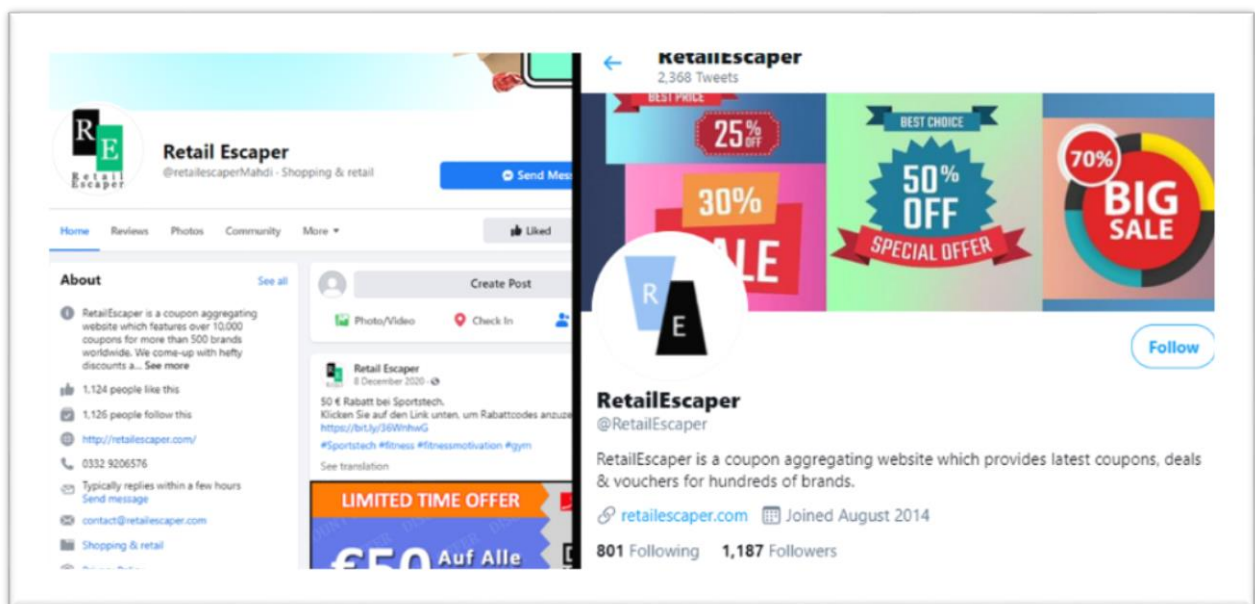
RE
Retail Escaper

Retail Escaper
@retailescaperMahdi · Shopping & retail

Send Mes

Home Reviews Photos Community More

Liked

About See all

RetailEscaper is a coupon aggregating website which features over 10,000 coupons for more than 500 brands worldwide. We come-up with hefty discounts a... See more

1,124 people like this

1,126 people follow this

http://retailescaper.com/

0332 9206576

Typically replies within a few hours
Send message

contact@retailescaper.com

Shopping & retail

Create Post

Photo/Video Check In

Retail Escaper
8 December 2020

50 € Rabatt bei Sportstech.
Klicken Sie auf den Link unten, um Rabattcodes anzuze
https://bit.ly/36WnhwG
#Sportstech #fitness #fitnessmotivation #gym
See translation

LIMITED TIME OFFER
€50 Auf Alle

RetailEscaper
2,368 Tweets

BEST PRICE
25% OFF
30%
SALE
BEST CHOICE
50% OFF
SPECIAL OFFER
70%
BIG SALE

R
E

Follow

RetailEscaper
@RetailEscaper

RetailEscaper is a coupon aggregating website which provides latest coupons, deals & vouchers for hundreds of brands.

retailescaper.com Joined August 2014

801 Following 1,187 Followers